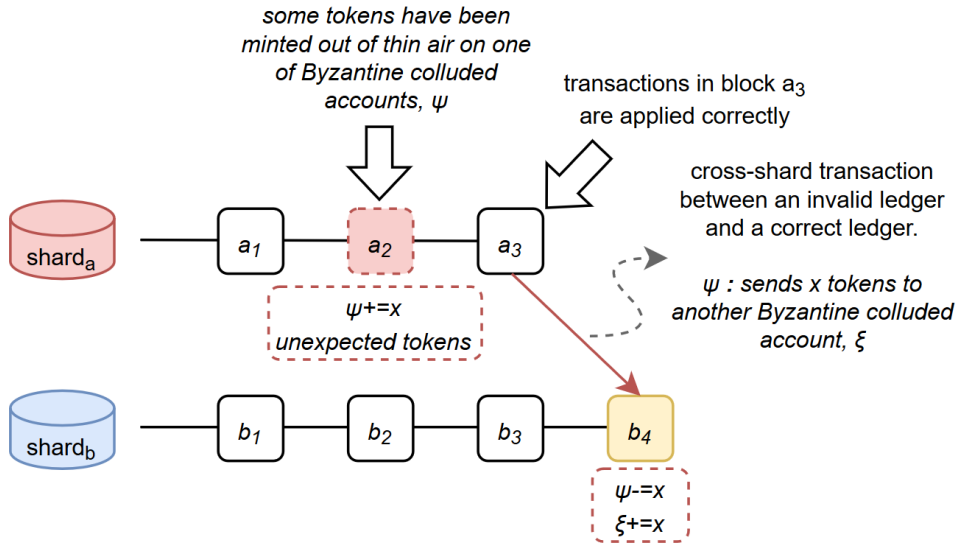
some tokens have been minted out of thin air on one of Byzantine colluded accounts, ψ

transactions in block $a_3$ are applied correctly

cross-shard transaction between an invalid ledger and a correct ledger.

ψ : sends x tokens to another Byzantine colluded account, ξ

$shard_a$

$a_1$

$a_2$

$a_3$

ψ+=x
unexpected tokens

$shard_b$

$b_1$

$b_2$

$b_3$

$b_4$

ψ-=x
ξ+=x